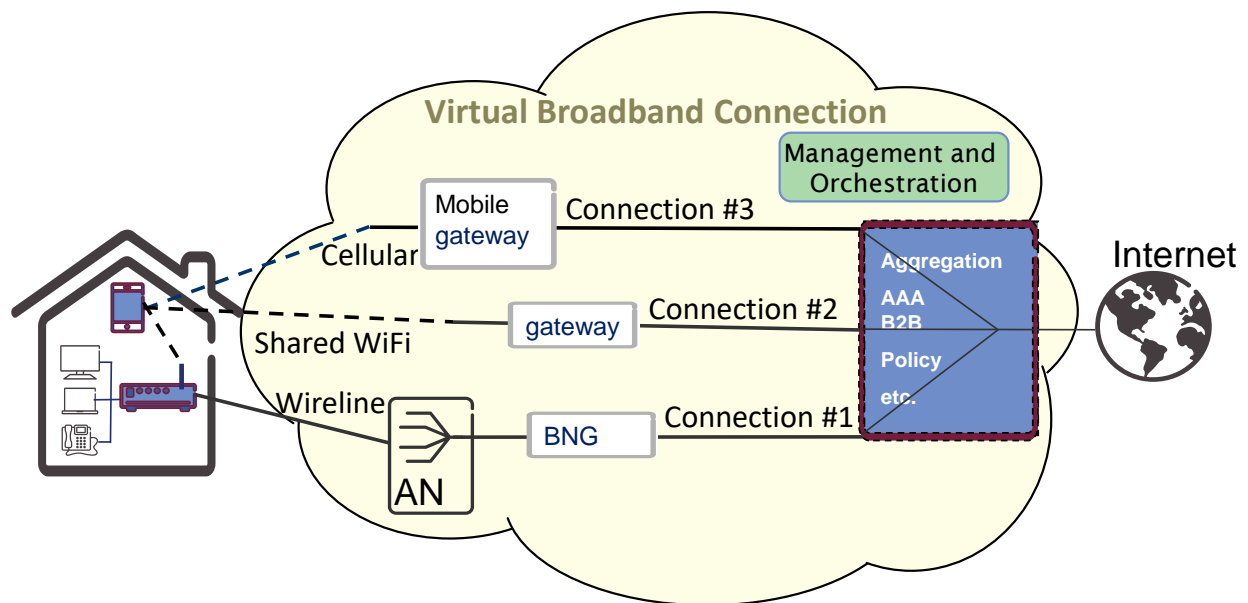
Virtual Broadband Connection

Management and Orchestration

Mobile gateway

Connection #3

Cellular

Aggregation

AAA

B2B

Policy

etc.

Internet

gateway

Connection #2

Shared WiFi

Wireline

BNG

Connection #1

AN